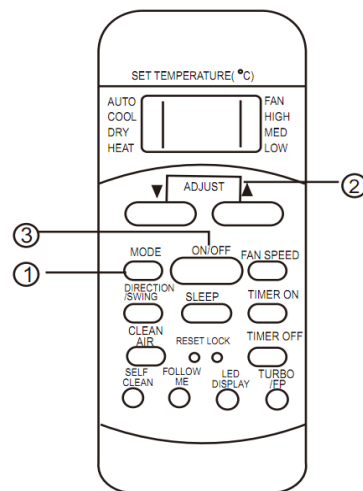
SET TEMPERATURE( °C)

AUTO
COOL
DRY
HEAT

FAN
HIGH
MED
LOW

▼ ADJUST ▲

②

③

ON/OFF

①

MODE

FAN SPEED

DIRECTION /SWING

SLEEP

TIMER ON

CLEAN AIR

RESET LOCK

TIMER OFF

SELF CLEAN

FOLLOW ME

LED DISPLAY

TURBO /FP